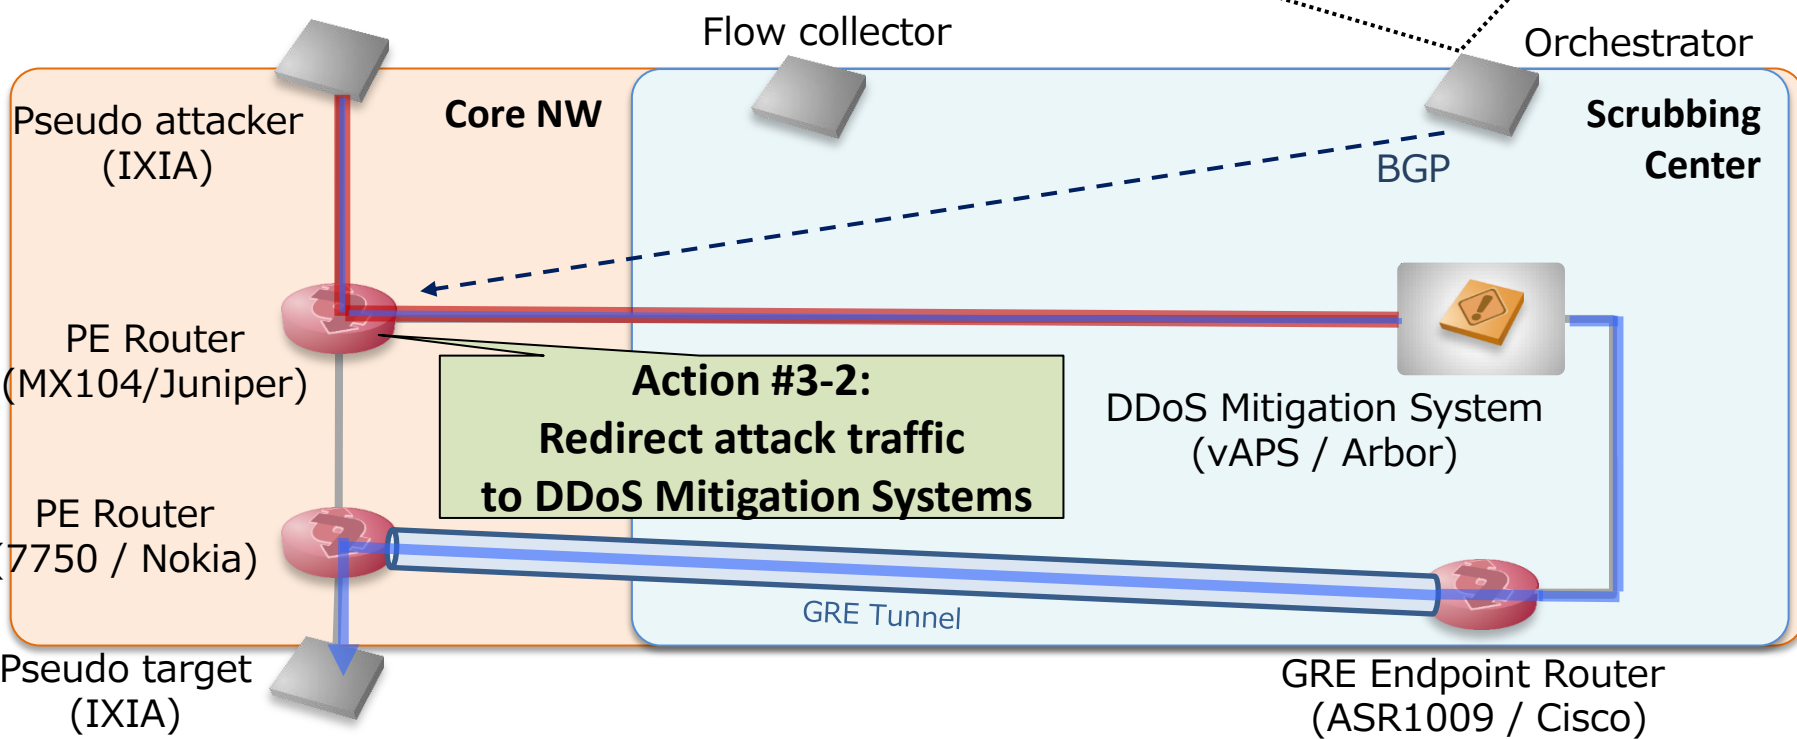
Flow collector

Orchestrator

Pseudo attacker (IXIA)

Core NW

Scrubbing Center

BGP

PE Router (MX104/Juniper)

Action #3-2: Redirect attack traffic to DDoS Mitigation Systems

DDoS Mitigation System (vAPS / Arbor)

PE Router (7750 / Nokia)

GRE Tunnel

Pseudo target (IXIA)

GRE Endpoint Router (ASR1009 / Cisco)